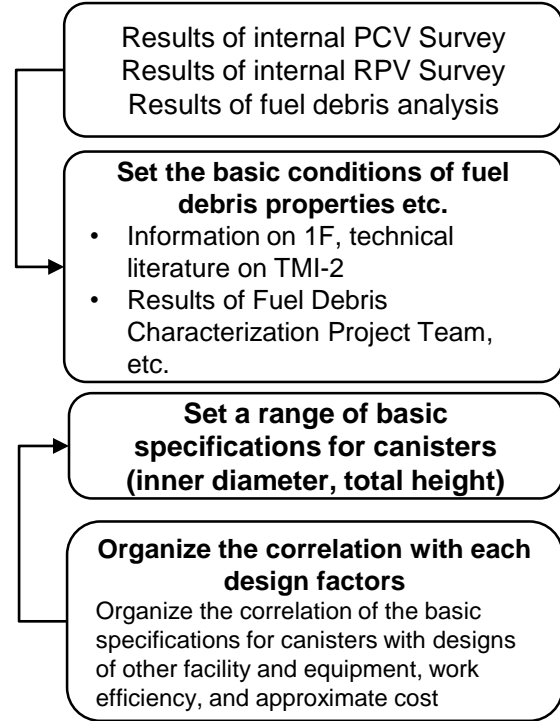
Results of internal PCV Survey
Results of internal RPV Survey
Results of fuel debris analysis

**Set the basic conditions of fuel debris properties etc.**

- Information on 1F, technical literature on TMI-2
- Results of Fuel Debris Characterization Project Team, etc.

**Set a range of basic specifications for canisters (inner diameter, total height)**

**Organize the correlation with each design factors**

Organize the correlation of the basic specifications for canisters with designs of other facility and equipment, work efficiency, and approximate cost